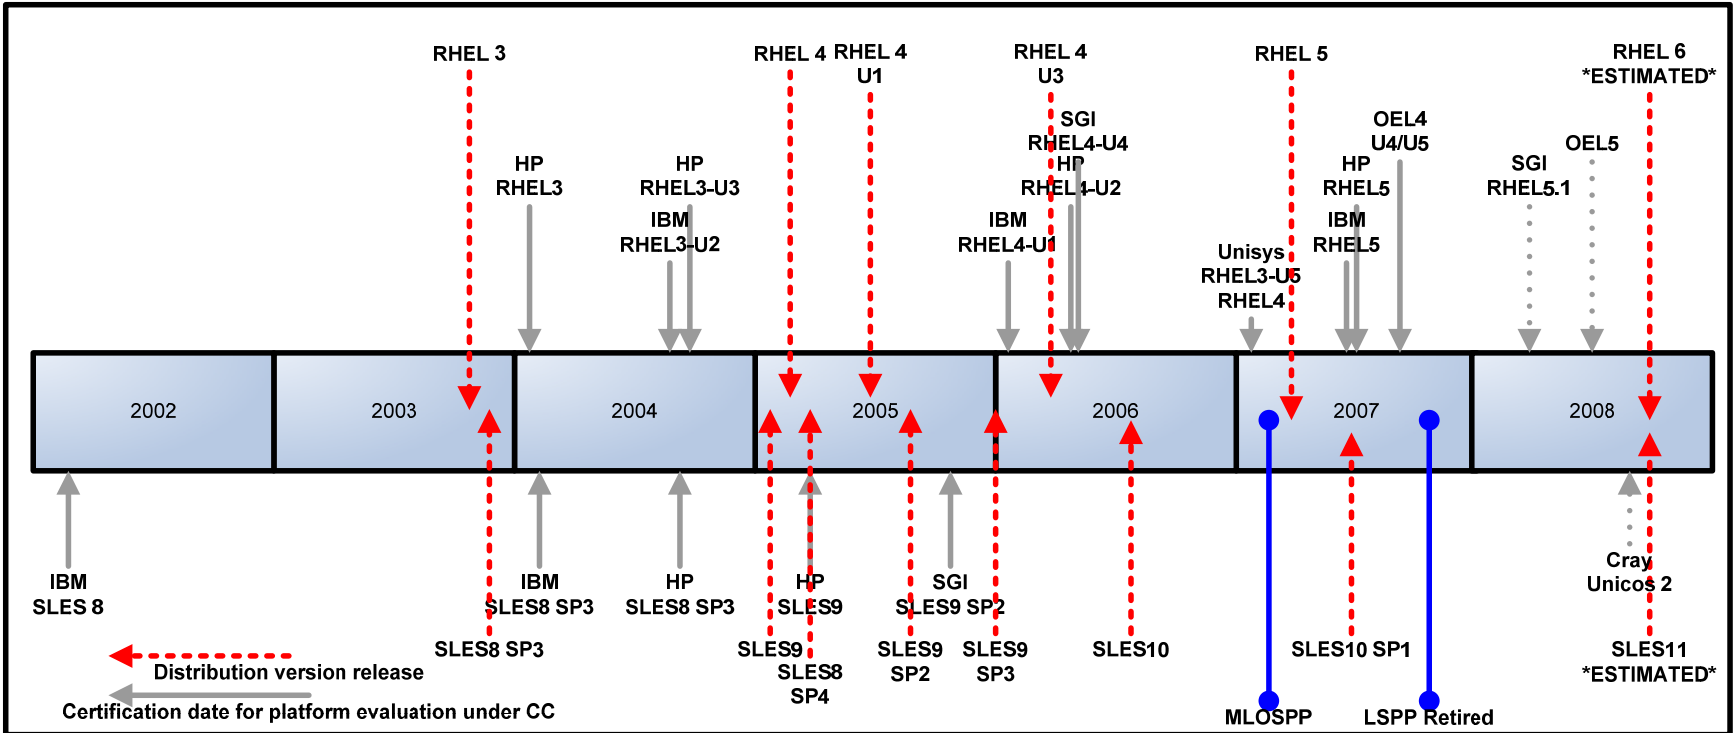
RHEL 3

RHEL 4

RHEL 4 U1

RHEL 4 U3

RHEL 5

RHEL 6 *ESTIMATED*

HP RHEL3

HP RHEL3-U3

IBM RHEL3-U2

SGI RHEL4-U4

HP RHEL4-U2

IBM RHEL4-U1

Unisys RHEL3-U5 RHEL4

HP RHEL5

IBM RHEL5

OEL4 U4/U5

SGI RHEL5.1

OEL5

2002

2003

2004

2005

2006

2007

2008

IBM SLES 8

IBM SLES8 SP3

HP SLES8 SP3

HP SLES9

SGI SLES9 SP2

Cray Unicos 2

SLES8 SP3

SLES9

SLES8 SP4

SLES9 SP2

SLES9 SP3

SLES10

SLES10 SP1

SLES11 *ESTIMATED*

MLOSPP

LSPP Retired

Distribution version release

Certification date for platform evaluation under CC